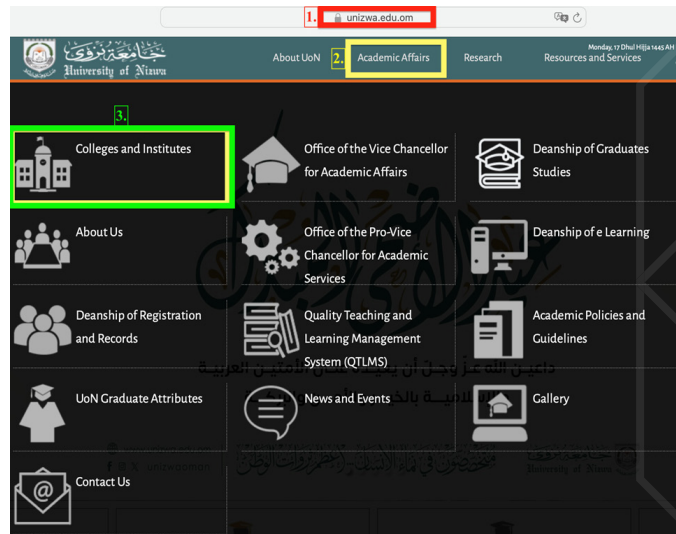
1. unizwa.edu.om

جامعة نزوى
University of Nizwa

About UoN

2. Academic Affairs

Research

Monday, 17 Dhul Hijja 1445 AH
Resources and Services

3.

Colleges and Institutes

Office of the Vice Chancellor for Academic Affairs

Deanship of Graduates Studies

About Us

Office of the Pro-Vice Chancellor for Academic Services

Deanship of e Learning

Deanship of Registration and Records

Quality Teaching and Learning Management System (QTLMS)

Academic Policies and Guidelines

UoN Graduate Attributes

News and Events

Gallery

Contact Us

داعين الله عز وجل أن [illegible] العربية
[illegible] الإسلامية بالخير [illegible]

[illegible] unizwaoman

متخصصون في بناء الإنسان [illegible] الوطن

جامعة نزوى
University of Nizwa